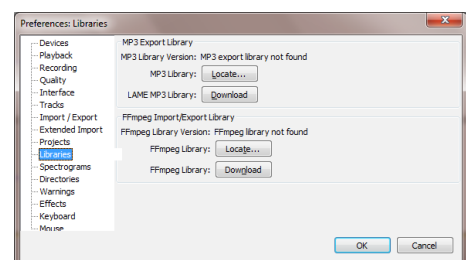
Preferences: Libraries

Devices
Playback
Recording
Quality
Interface
Tracks
Import / Export
Extended Import
Projects
Libraries
Spectrograms
Directories
Warnings
Effects
Keyboard
Mouse

MP3 Export Library
MP3 Library Version: MP3 export library not found
MP3 Library: Locate...
LAME MP3 Library: Download

FFmpeg Import/Export Library
FFmpeg Library Version: FFmpeg library not found
FFmpeg Library: Locate...
FFmpeg Library: Download

OK
Cancel